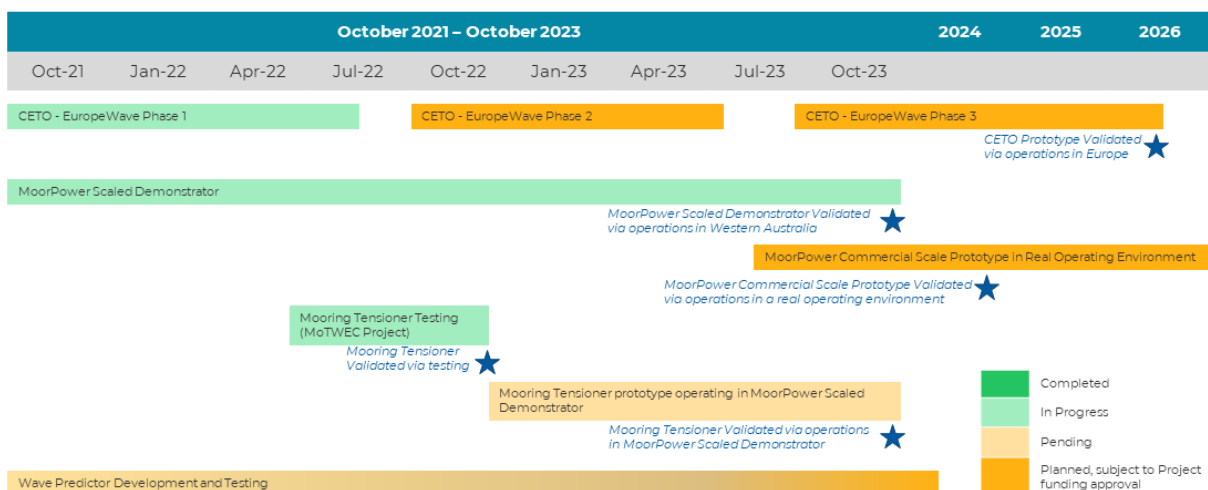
October 2021 – October 2023 | 2024 | 2025 | 2026

Oct-21 | Jan-22 | Apr-22 | Jul-22 | Oct-22 | Jan-23 | Apr-23 | Jul-23 | Oct-23

CETO - EuropeWave Phase 1

CETO - EuropeWave Phase 2

CETO - EuropeWave Phase 3

CETO Prototype Validated via operations in Europe

MoorPower Scaled Demonstrator

MoorPower Scaled Demonstrator Validated via operations in Western Australia

MoorPower Commercial Scale Prototype in Real Operating Environment

MoorPower Commercial Scale Prototype Validated via operations in a real operating environment

Mooring Tensioner Testing (MoTWEC Project)

Mooring Tensioner Validated via testing

Mooring Tensioner prototype operating in MoorPower Scaled Demonstrator

Mooring Tensioner Validated via operations in MoorPower Scaled Demonstrator

Wave Predictor Development and Testing

Completed

In Progress

Pending

Planned, subject to Project funding approval